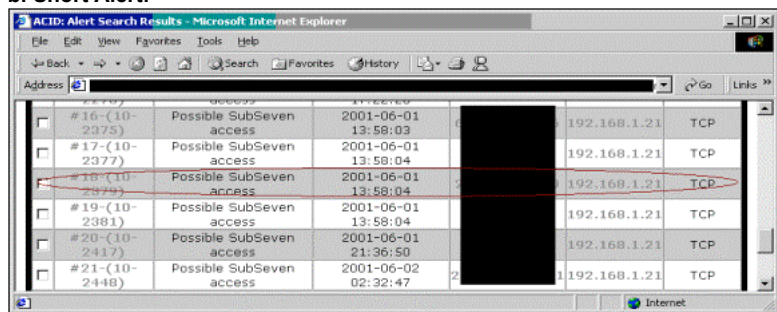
b. Short Alert:

ACID: Alert Search Results - Microsoft Internet Explorer

File Edit View Favorites Tools Help

Back Search Favorites History

Address Go Links »

| | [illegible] | access | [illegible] | | | |
|---|---|---|---|---|---|---|
| ☐ | #16-(10-2375) | Possible SubSeven access | 2001-06-01 13:58:03 | 6 | 192.168.1.21 | TCP |
| ☐ | #17-(10-2377) | Possible SubSeven access | 2001-06-01 13:58:04 | | 192.168.1.21 | TCP |
| ☐ | #18-(10-2379) | Possible SubSeven access | 2001-06-01 13:58:04 | 2 | 192.168.1.21 | TCP |
| ☐ | #19-(10-2381) | Possible SubSeven access | 2001-06-01 13:58:04 | | 192.168.1.21 | TCP |
| ☐ | #20-(10-2417) | Possible SubSeven access | 2001-06-01 21:36:50 | | 192.168.1.21 | TCP |
| ☐ | #21-(10-2448) | Possible SubSeven access | 2001-06-02 02:32:47 | 2 | 1 192.168.1.21 | TCP |

Internet